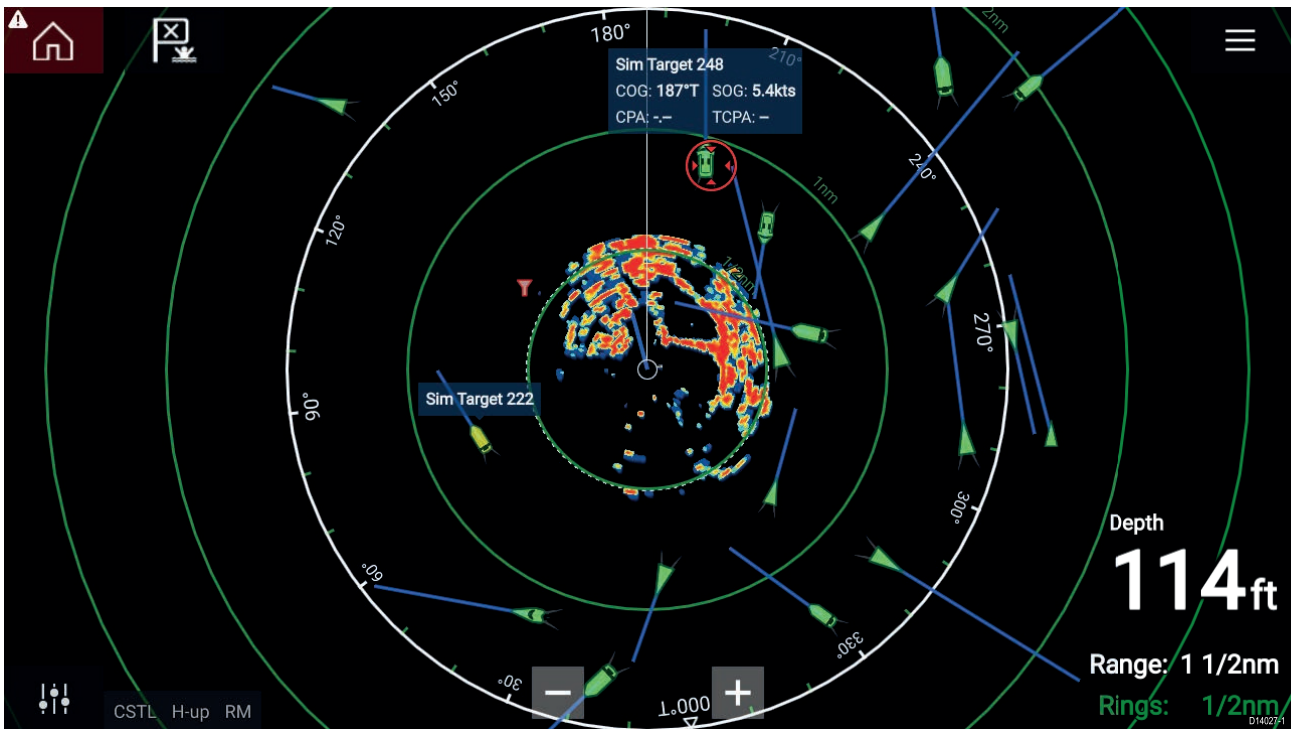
180°
210°
2nm
Sim Target 248
COG: 187°T SOG: 5.4kts
CPA: -.– TCPA: –
150°
240°
1nm
120°
1/2nm
270°
Sim Target 222
90°
300°
60°
330°
30°
000°
Depth
114ft
Range: 1 1/2nm
Rings: 1/2nm
CSTL H-up RM
−
+
D14027-1